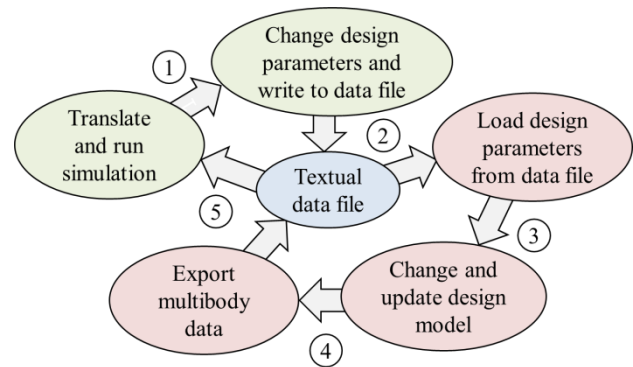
1

Change design parameters and write to data file

Translate and run simulation

2

Load design parameters from data file

Textual data file

5

3

Export multibody data

Change and update design model

4